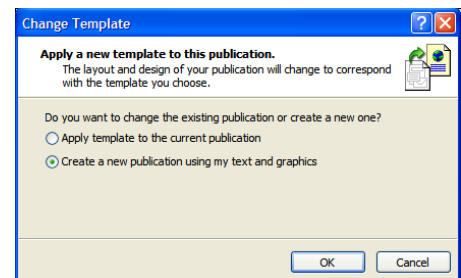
Change Template

Apply a new template to this publication.
The layout and design of your publication will change to correspond with the template you choose.

Do you want to change the existing publication or create a new one?

Apply template to the current publication

Create a new publication using my text and graphics

OK
Cancel